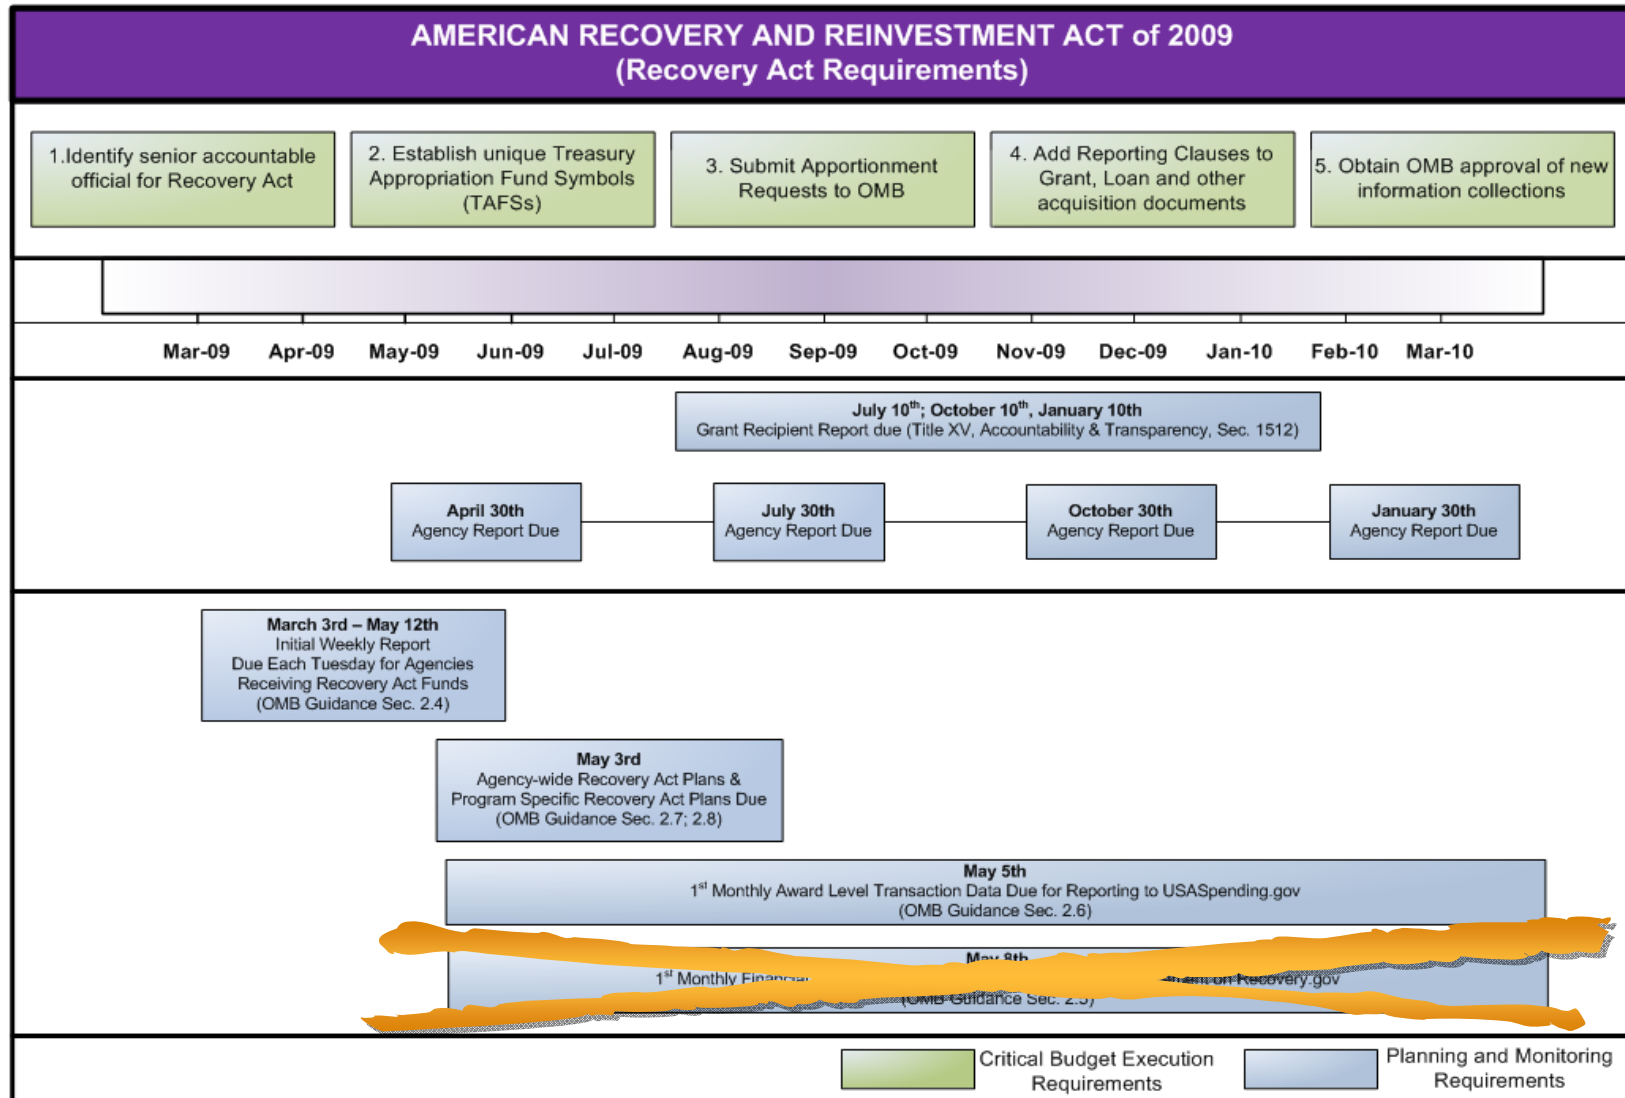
AMERICAN RECOVERY AND REINVESTMENT ACT of 2009
(Recovery Act Requirements)

1.Identify senior accountable official for Recovery Act

2. Establish unique Treasury Appropriation Fund Symbols (TAFSs)

3. Submit Apportionment Requests to OMB

4. Add Reporting Clauses to Grant, Loan and other acquisition documents

5. Obtain OMB approval of new information collections

Mar-09 Apr-09 May-09 Jun-09 Jul-09 Aug-09 Sep-09 Oct-09 Nov-09 Dec-09 Jan-10 Feb-10 Mar-10

July 10$^{th}$; October 10$^{th}$, January 10th
Grant Recipient Report due (Title XV, Accountability & Transparency, Sec. 1512)

April 30th
Agency Report Due

July 30th
Agency Report Due

October 30th
Agency Report Due

January 30th
Agency Report Due

March 3rd – May 12th
Initial Weekly Report Due Each Tuesday for Agencies Receiving Recovery Act Funds
(OMB Guidance Sec. 2.4)

May 3rd
Agency-wide Recovery Act Plans & Program Specific Recovery Act Plans Due
(OMB Guidance Sec. 2.7; 2.8)

May 5th
1$^{st}$ Monthly Award Level Transaction Data Due for Reporting to USASpending.gov
(OMB Guidance Sec. 2.6)

May 8th
1$^{st}$ Monthly Financ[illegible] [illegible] on Recovery.gov
(OMB Guidance Sec. 2.5)

Critical Budget Execution Requirements

Planning and Monitoring Requirements